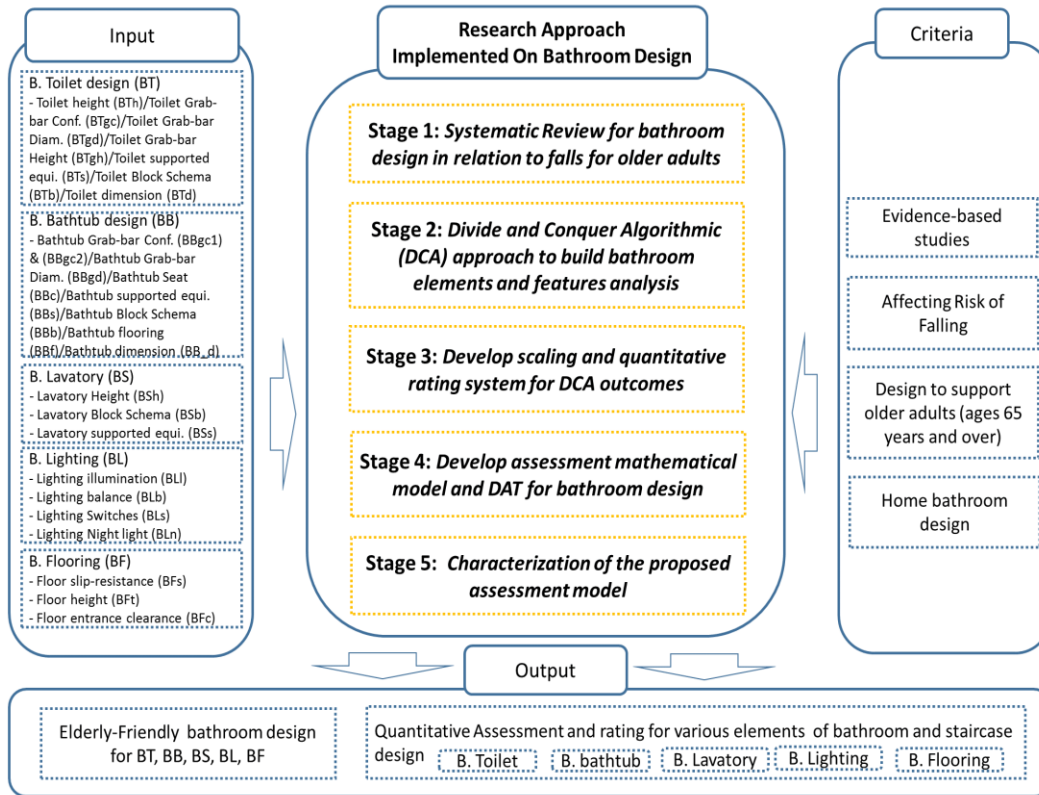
Input

B. Toilet design (BT)
- Toilet height (BTh)/Toilet Grab-bar Conf. (BTgc)/Toilet Grab-bar Diam. (BTgd)/Toilet Grab-bar Height (BTgh)/Toilet supported equi. (BTs)/Toilet Block Schema (BTb)/Toilet dimension (BTd)

B. Bathtub design (BB)
- Bathtub Grab-bar Conf. (BBgc1) & (BBgc2)/Bathtub Grab-bar Diam. (BBgd)/Bathtub Seat (BBc)/Bathtub supported equi. (BBs)/Bathtub Block Schema (BBb)/Bathtub flooring (BBf)/Bathtub dimension (BB_d)

B. Lavatory (BS)
- Lavatory Height (BSh)
- Lavatory Block Schema (BSb)
- Lavatory supported equi. (BSs)

B. Lighting (BL)
- Lighting illumination (BLl)
- Lighting balance (BLb)
- Lighting Switches (BLs)
- Lighting Night light (BLn)

B. Flooring (BF)
- Floor slip-resistance (BFs)
- Floor height (BFt)
- Floor entrance clearance (BFc)

Research Approach Implemented On Bathroom Design

Stage 1: Systematic Review for bathroom design in relation to falls for older adults

Stage 2: Divide and Conquer Algorithmic (DCA) approach to build bathroom elements and features analysis

Stage 3: Develop scaling and quantitative rating system for DCA outcomes

Stage 4: Develop assessment mathematical model and DAT for bathroom design

Stage 5: Characterization of the proposed assessment model

Criteria

Evidence-based studies

Affecting Risk of Falling

Design to support older adults (ages 65 years and over)

Home bathroom design

Output

Elderly-Friendly bathroom design for BT, BB, BS, BL, BF

Quantitative Assessment and rating for various elements of bathroom and staircase design
B. Toilet
B. bathtub
B. Lavatory
B. Lighting
B. Flooring